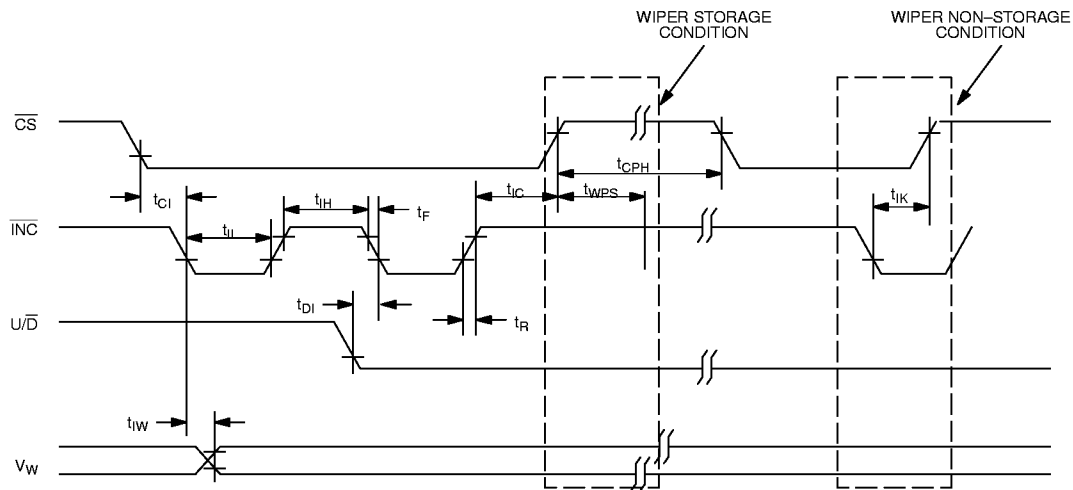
WIPER STORAGE CONDITION

WIPER NON–STORAGE CONDITION

$\overline{CS}$

$t_{CI}$

$t_{IL}$

$t_{IH}$

$t_F$

$t_{IC}$

$t_{WPS}$

$t_{CPH}$

$t_{IK}$

$\overline{INC}$

$t_{DI}$

$t_R$

$U/\overline{D}$

$t_{IW}$

$V_W$